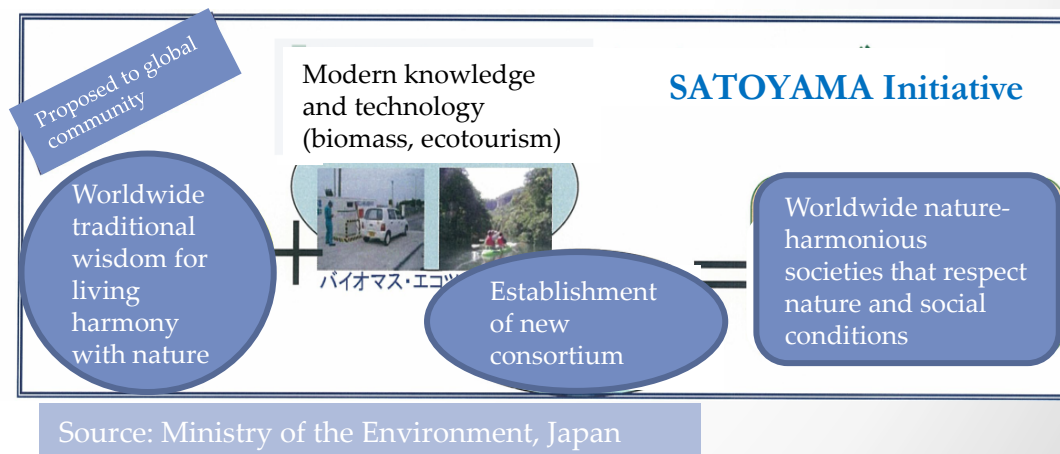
Proposed to global community

Modern knowledge and technology (biomass, ecotourism)

SATOYAMA Initiative

Worldwide traditional wisdom for living harmony with nature

+

バイオマス・エコツ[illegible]

Establishment of new consortium

=

Worldwide nature-harmonious societies that respect nature and social conditions

Source: Ministry of the Environment, Japan